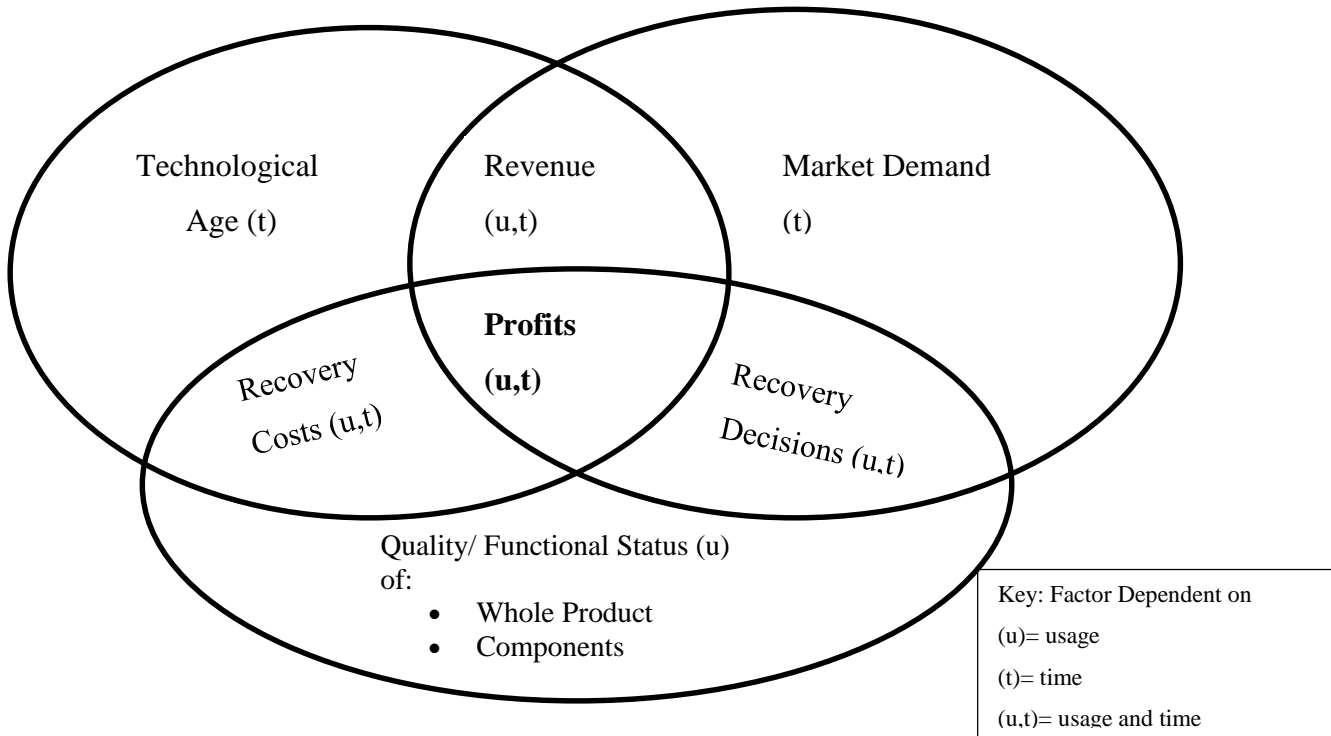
Technological Age (t)

Revenue (u,t)

Market Demand (t)

Recovery Costs (u,t)

**Profits (u,t)**

Recovery Decisions (u,t)

Quality/ Functional Status (u) of:
- Whole Product
- Components

Key: Factor Dependent on
(u)= usage
(t)= time
(u,t)= usage and time